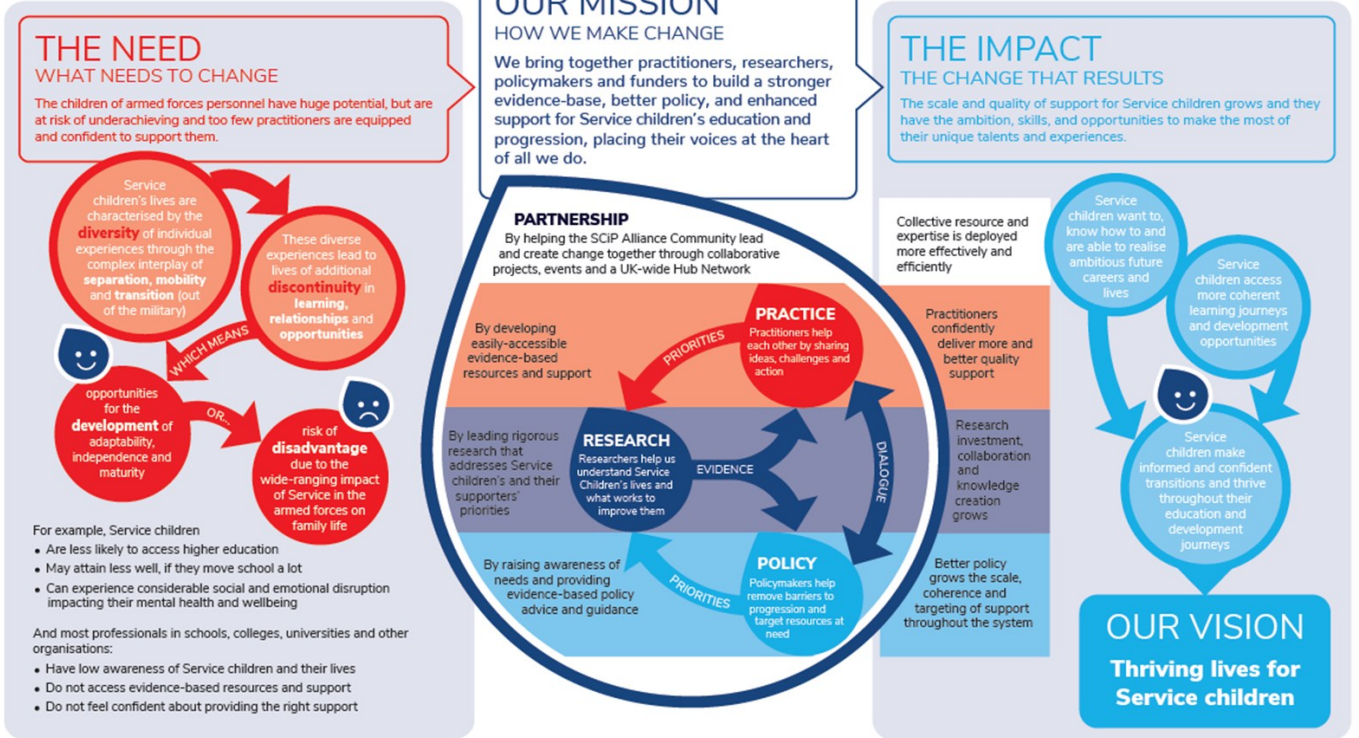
THE NEED
WHAT NEEDS TO CHANGE

The children of armed forces personnel have huge potential, but are at risk of underachieving and too few practitioners are equipped and confident to support them.

Service children's lives are characterised by the diversity of individual experiences through the complex interplay of separation, mobility and transition (out of the military)

These diverse experiences lead to lives of additional discontinuity in learning, relationships and opportunities

WHICH MEANS

opportunities for the development of adaptability, independence and maturity

OR...

risk of disadvantage due to the wide-ranging impact of Service in the armed forces on family life

For example, Service children
• Are less likely to access higher education
• May attain less well, if they move school a lot
• Can experience considerable social and emotional disruption impacting their mental health and wellbeing

And most professionals in schools, colleges, universities and other organisations:
• Have low awareness of Service children and their lives
• Do not access evidence-based resources and support
• Do not feel confident about providing the right support

OUR MISSION
HOW WE MAKE CHANGE

We bring together practitioners, researchers, policymakers and funders to build a stronger evidence-base, better policy, and enhanced support for Service children's education and progression, placing their voices at the heart of all we do.

PARTNERSHIP
By helping the SCiP Alliance Community lead and create change together through collaborative projects, events and a UK-wide Hub Network

By developing easily-accessible evidence-based resources and support

PRIORITIES

PRACTICE
Practitioners help each other by sharing ideas, challenges and action

By leading rigorous research that addresses Service children's and their supporters' priorities

RESEARCH
Researchers help us understand Service Children's lives and what works to improve them

EVIDENCE

DIALOGUE

By raising awareness of needs and providing evidence-based policy advice and guidance

PRIORITIES

POLICY
Policymakers help remove barriers to progression and target resources at need

THE IMPACT
THE CHANGE THAT RESULTS

The scale and quality of support for Service children grows and they have the ambition, skills, and opportunities to make the most of their unique talents and experiences.

Collective resource and expertise is deployed more effectively and efficiently

Practitioners confidently deliver more and better quality support

Research investment, collaboration and knowledge creation grows

Better policy grows the scale, coherence and targeting of support throughout the system

Service children want to, know how to and are able to realise ambitious future careers and lives

Service children access more coherent learning journeys and development opportunities

Service children make informed and confident transitions and thrive throughout their education and development journeys

OUR VISION
Thriving lives for Service children